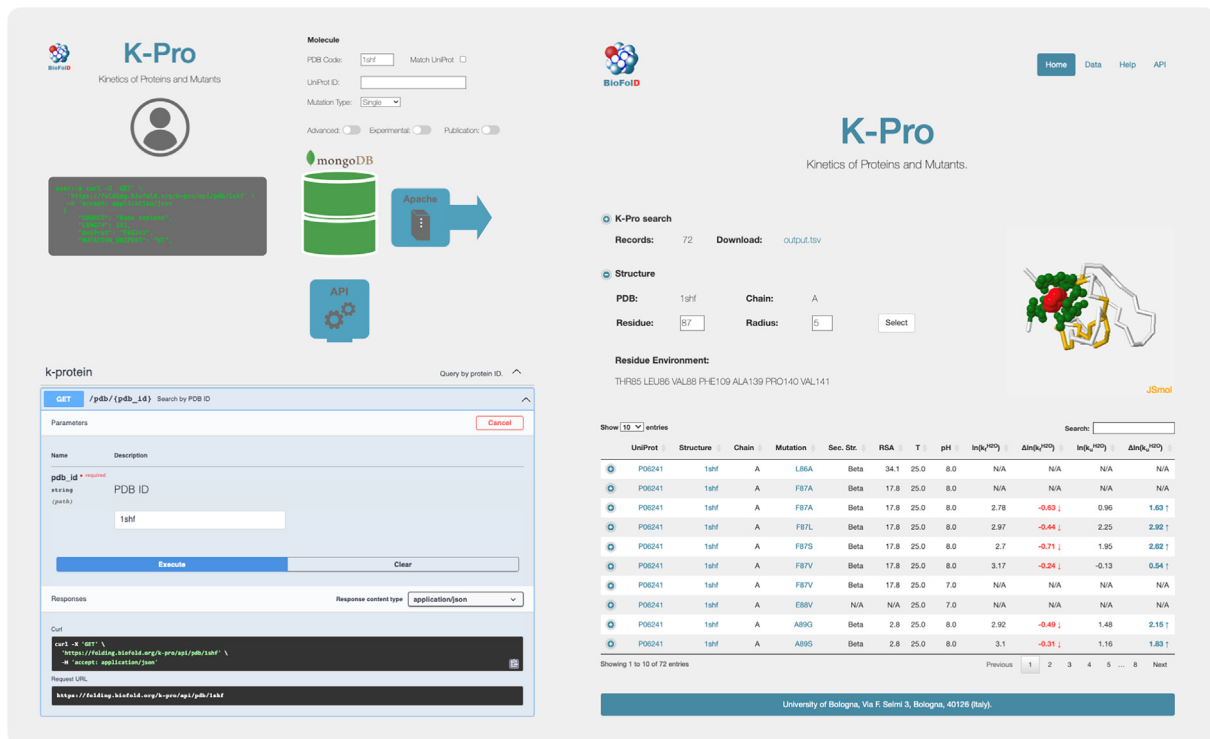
BioFolD

K-Pro

Kinetics of Proteins and Mutants

Molecule

PDB Code: 1shf Match UniProt

UniProt ID:

Mutation Type: Single

Advanced: Experimental: Publication:

mongoDB

Apache

API

k-protein

Query by protein ID.

GET /pdb/{pdb_id} Search by PDB ID

Parameters

Cancel

Name Description

pdb_id * required
string
(path)

PDB ID

1shf

Execute

Clear

Responses

Response content type application/json

Curl

curl -X 'GET' \
'https://folding.biofold.org/k-pro/api/pdb/1shf' \
-H 'accept: application/json'

Request URL

https://folding.biofold.org/k-pro/api/pdb/1shf

BioFolD

Home Data Help API

K-Pro

Kinetics of Proteins and Mutants.

K-Pro search

Records: 72 Download: output.tsv

Structure

PDB: 1shf Chain: A

Residue: 87 Radius: 5 Select

Residue Environment:

THR85 LEU86 VAL88 PHE109 ALA139 PRO140 VAL141

JSmol

Show 10 entries

Search:

| | UniProt | Structure | Chain | Mutation | Sec. Str. | RSA | T | pH | $\ln(k_f^{H2O})$ | $\Delta\ln(k_f^{H2O})$ | $\ln(k_u^{H2O})$ | $\Delta\ln(k_u^{H2O})$ |
|---|---|---|---|---|---|---|---|---|---|---|---|---|
| | P06241 | 1shf | A | L86A | Beta | 34.1 | 25.0 | 8.0 | N/A | N/A | N/A | N/A |
| | P06241 | 1shf | A | F87A | Beta | 17.8 | 25.0 | 8.0 | N/A | N/A | N/A | N/A |
| | P06241 | 1shf | A | F87A | Beta | 17.8 | 25.0 | 8.0 | 2.78 | -0.63 ↓ | 0.96 | 1.63 ↑ |
| | P06241 | 1shf | A | F87L | Beta | 17.8 | 25.0 | 8.0 | 2.97 | -0.44 ↓ | 2.25 | 2.92 ↑ |
| | P06241 | 1shf | A | F87S | Beta | 17.8 | 25.0 | 8.0 | 2.7 | -0.71 ↓ | 1.95 | 2.62 ↑ |
| | P06241 | 1shf | A | F87V | Beta | 17.8 | 25.0 | 8.0 | 3.17 | -0.24 ↓ | -0.13 | 0.54 ↑ |
| | P06241 | 1shf | A | F87V | Beta | 17.8 | 25.0 | 7.0 | N/A | N/A | N/A | N/A |
| | P06241 | 1shf | A | E88V | Beta | N/A | 25.0 | 7.0 | N/A | N/A | N/A | N/A |
| | P06241 | 1shf | A | A89G | Beta | 2.8 | 25.0 | 8.0 | 2.92 | -0.49 ↓ | 1.48 | 2.15 ↑ |
| | P06241 | 1shf | A | A89S | Beta | 2.8 | 25.0 | 8.0 | 3.1 | -0.31 ↓ | 1.16 | 1.83 ↑ |

Showing 1 to 10 of 72 entries

Previous 1 2 3 4 5 ... 8 Next

University of Bologna, Via F. Selmi 3, Bologna, 40126 (Italy).